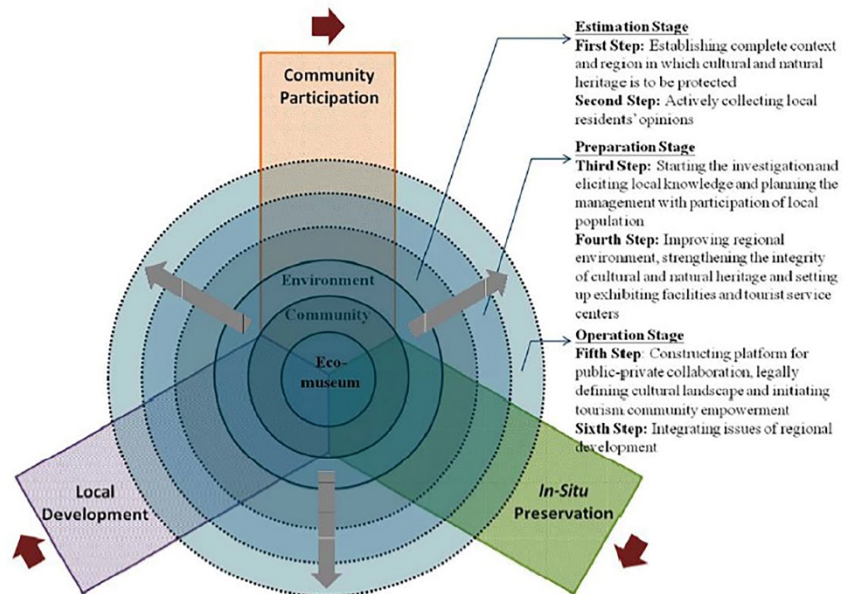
Community Participation

Environment

Community

Eco-museum

Local Development

In-Situ Preservation

Estimation Stage
First Step: Establishing complete context and region in which cultural and natural heritage is to be protected
Second Step: Actively collecting local residents' opinions

Preparation Stage
Third Step: Starting the investigationand eliciting local knowledge and planning the management with participation of local population
Fourth Step: Improving regional environment, strengthening the integrity of cultural and natural heritage and setting up exhibiting facilities and tourist service centers

Operation Stage
Fifth Step: Constructing platform for public-private collaboration, legally defining cultural landscape and initiating tourism community empowerment
Sixth Step: Integrating issues of regional development